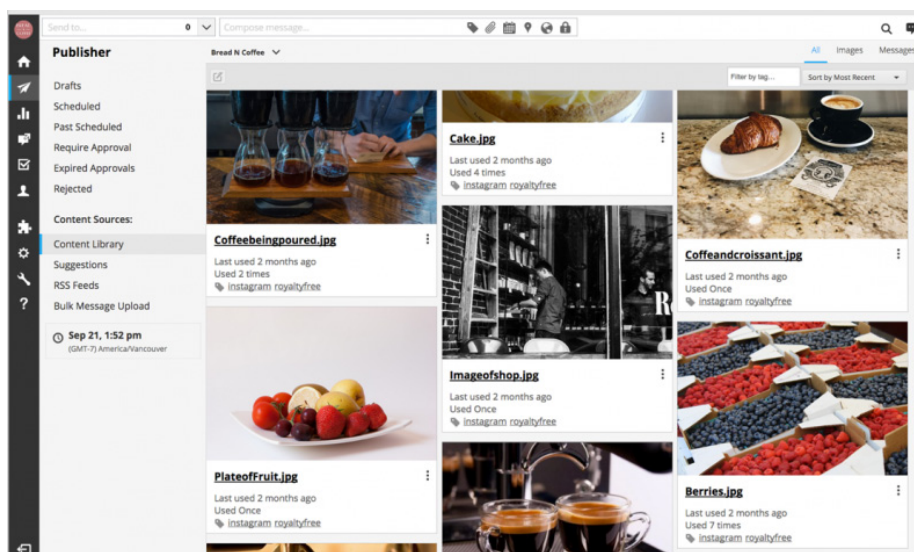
Send to... 0 Compose message...

Publisher

Drafts
Scheduled
Past Scheduled
Require Approval
Expired Approvals
Rejected

Content Sources:
Content Library
Suggestions
RSS Feeds
Bulk Message Upload

Sep 21, 1:52 pm
(GMT-7) America/Vancouver

Bread N Coffee

All Images Messages

Filter by tag... Sort by Most Recent

Coffeebeingpoured.jpg
Last used 2 months ago
Used 2 times
instagram royaltyfree

PlateofFruit.jpg
Last used 2 months ago
Used Once
instagram royaltyfree

Cake.jpg
Last used 2 months ago
Used 4 times
instagram royaltyfree

Imageofshop.jpg
Last used 2 months ago
Used Once
instagram royaltyfree

Coffeandcroissant.jpg
Last used 2 months ago
Used Once
instagram royaltyfree

Berries.jpg
Last used 2 months ago
Used 7 times
instagram royaltyfree